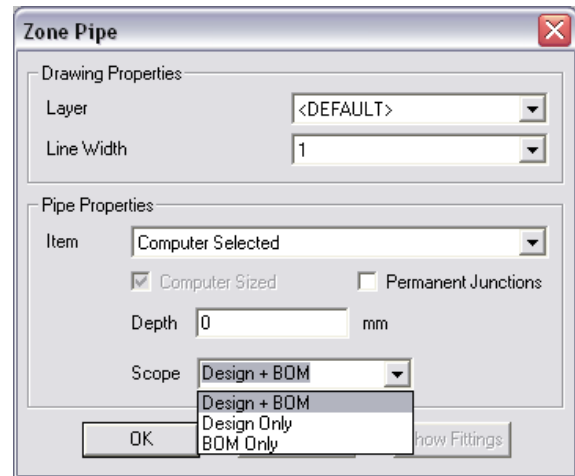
Zone Pipe

Drawing Properties

Layer <DEFAULT>

Line Width 1

Pipe Properties

Item Computer Selected

Computer Sized

Permanent Junctions

Depth 0 mm

Scope Design + BOM

Design + BOM
Design Only
BOM Only

OK

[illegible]how Fittings